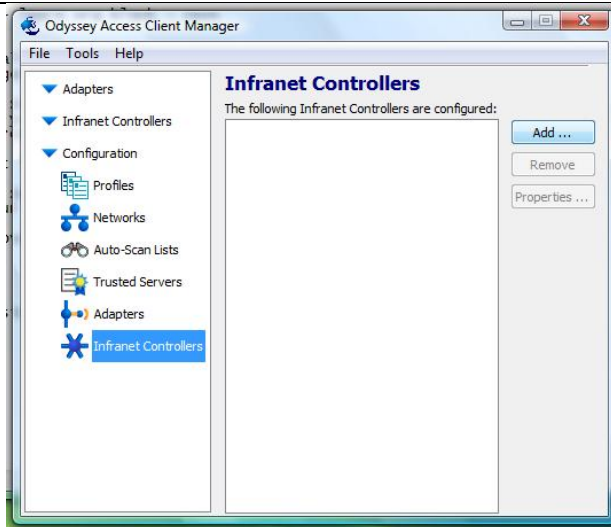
Odyssey Access Client Manager

File Tools Help

Adapters
Infranet Controllers
Configuration
Profiles
Networks
Auto-Scan Lists
Trusted Servers
Adapters
Infranet Controllers

Infranet Controllers
The following Infranet Controllers are configured:

Add ...
Remove
Properties ...